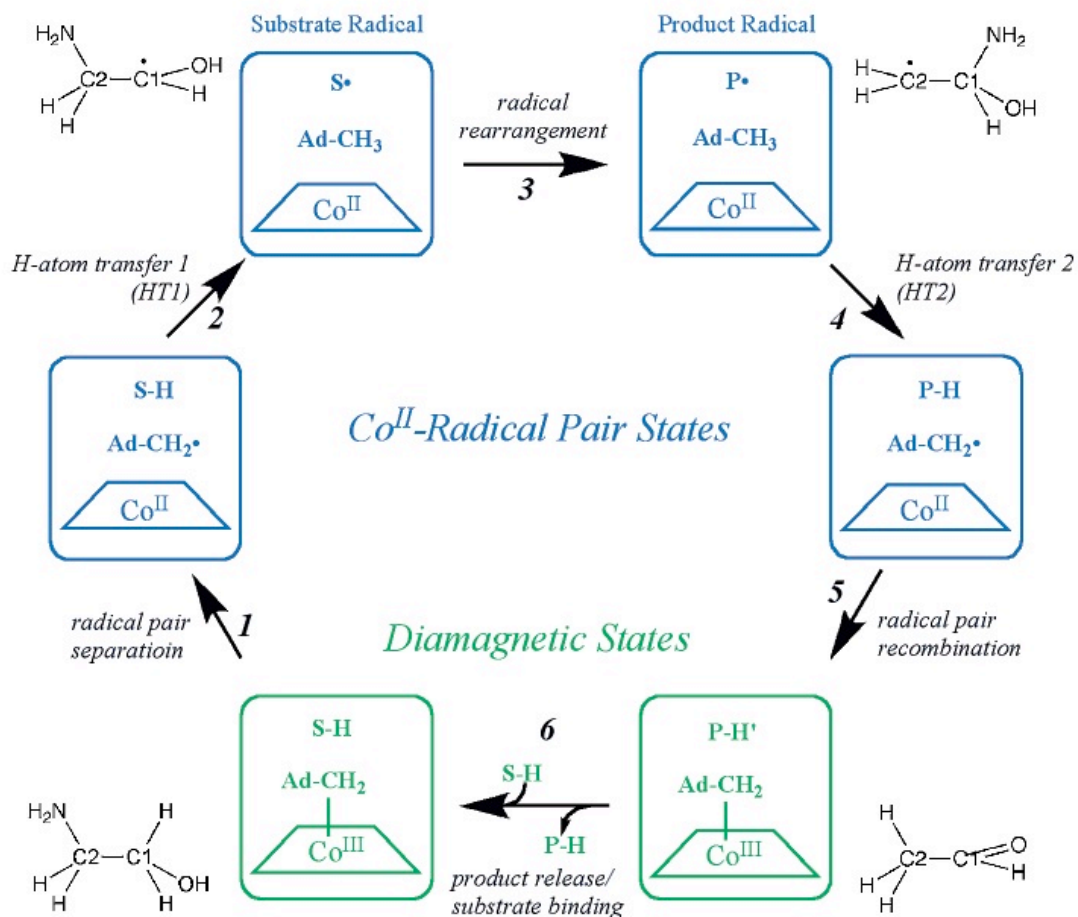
Substrate Radical

Product Radical

$H_2N$ C2 C1 OH H H H

S•

Ad-$CH_3$

$Co^{II}$

radical rearrangement

3

P•

Ad-$CH_3$

$Co^{II}$

$NH_2$ H C2 C1 H OH H

H-atom transfer 1 (HT1)

2

4

H-atom transfer 2 (HT2)

S-H

Ad-$CH_2$•

$Co^{II}$

$Co^{II}$-Radical Pair States

P-H

Ad-$CH_2$•

$Co^{II}$

radical pair separatioin

1

Diamagnetic States

5

radical pair recombination

S-H

Ad-$CH_2$

$Co^{III}$

6

S-H

P-H

product release/ substrate binding

P-H'

Ad-$CH_2$

$Co^{III}$

$H_2N$ C2 C1 H H H OH

H H C2 C1 O H H